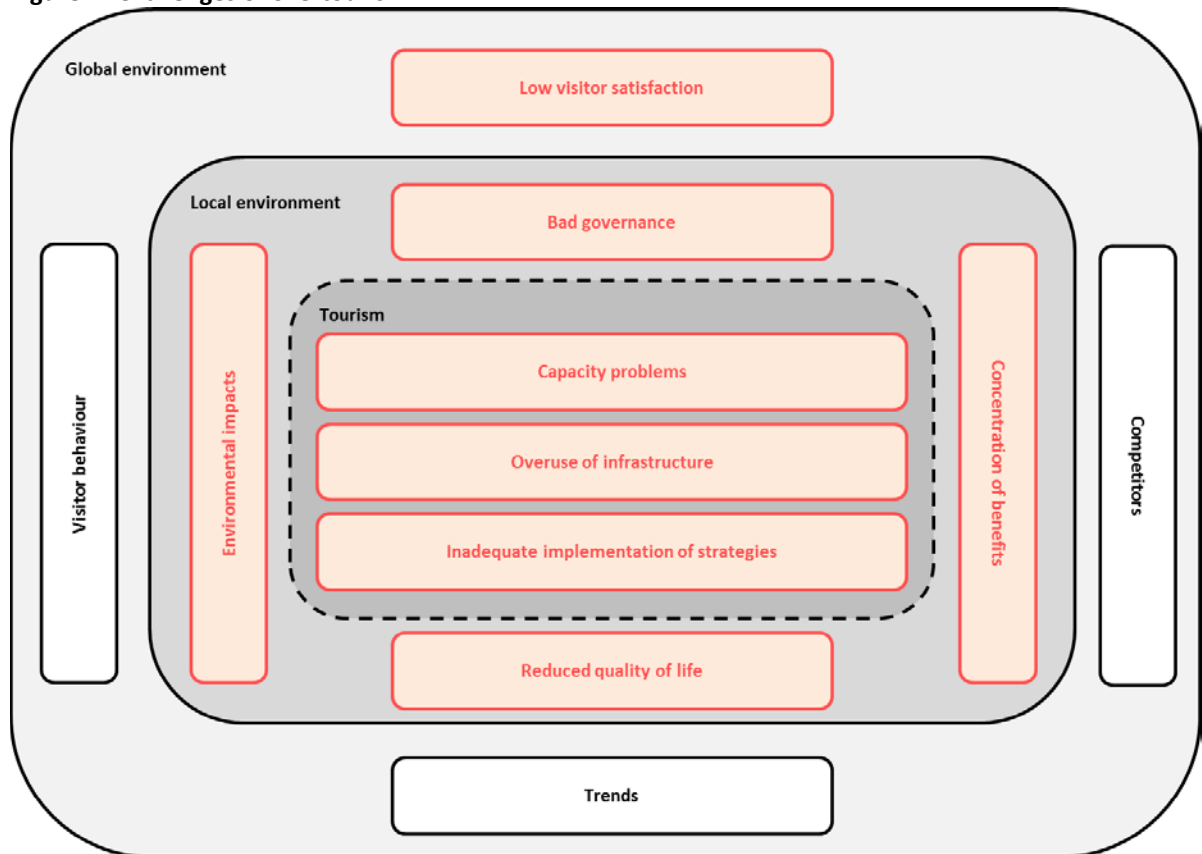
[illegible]

Global environment

Low visitor satisfaction

Local environment

Bad governance

Visitor behaviour

Environmental impacts

Tourism

Capacity problems

Overuse of infrastructure

Inadequate implementation of strategies

Concentration of benefits

Competitors

Reduced quality of life

Trends